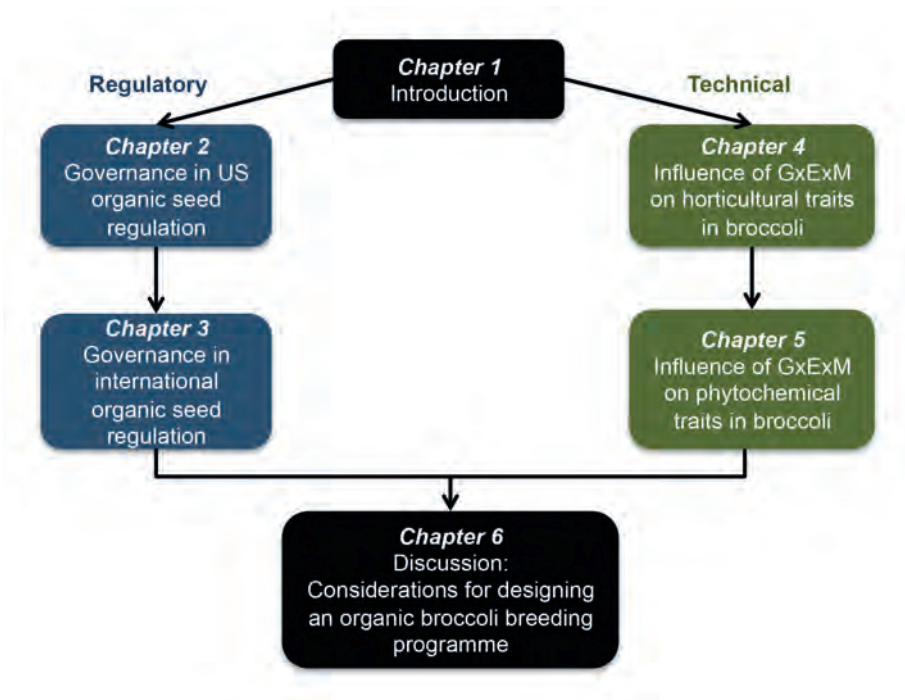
Chapter 1
Introduction

Regulatory

Technical

Chapter 2
Governance in US organic seed regulation

Chapter 3
Governance in international organic seed regulation

Chapter 4
Influence of GxExM on horticultural traits in broccoli

Chapter 5
Influence of GxExM on phytochemical traits in broccoli

Chapter 6
Discussion: Considerations for designing an organic broccoli breeding programme